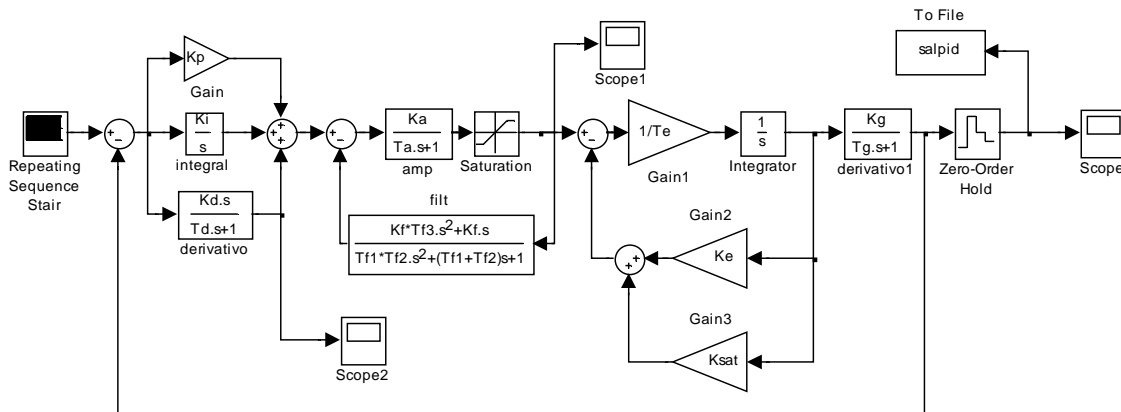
To File

salpid

Scope1

Kp

Gain

Ki
s
integral

Repeating Sequence Stair

Kd.s
Td.s+1
derivativo

Ka
Ta.s+1
amp

Saturation

1/Te

Gain1

1
s
Integrator

Kg
Tg.s+1
derivativo1

Zero-Order Hold

Scope

filt

Kf*Tf3.s$^2$+Kf.s
Tf1*Tf2.s$^2$+(Tf1+Tf2)s+1

Gain2

Ke

Gain3

Ksat

Scope2